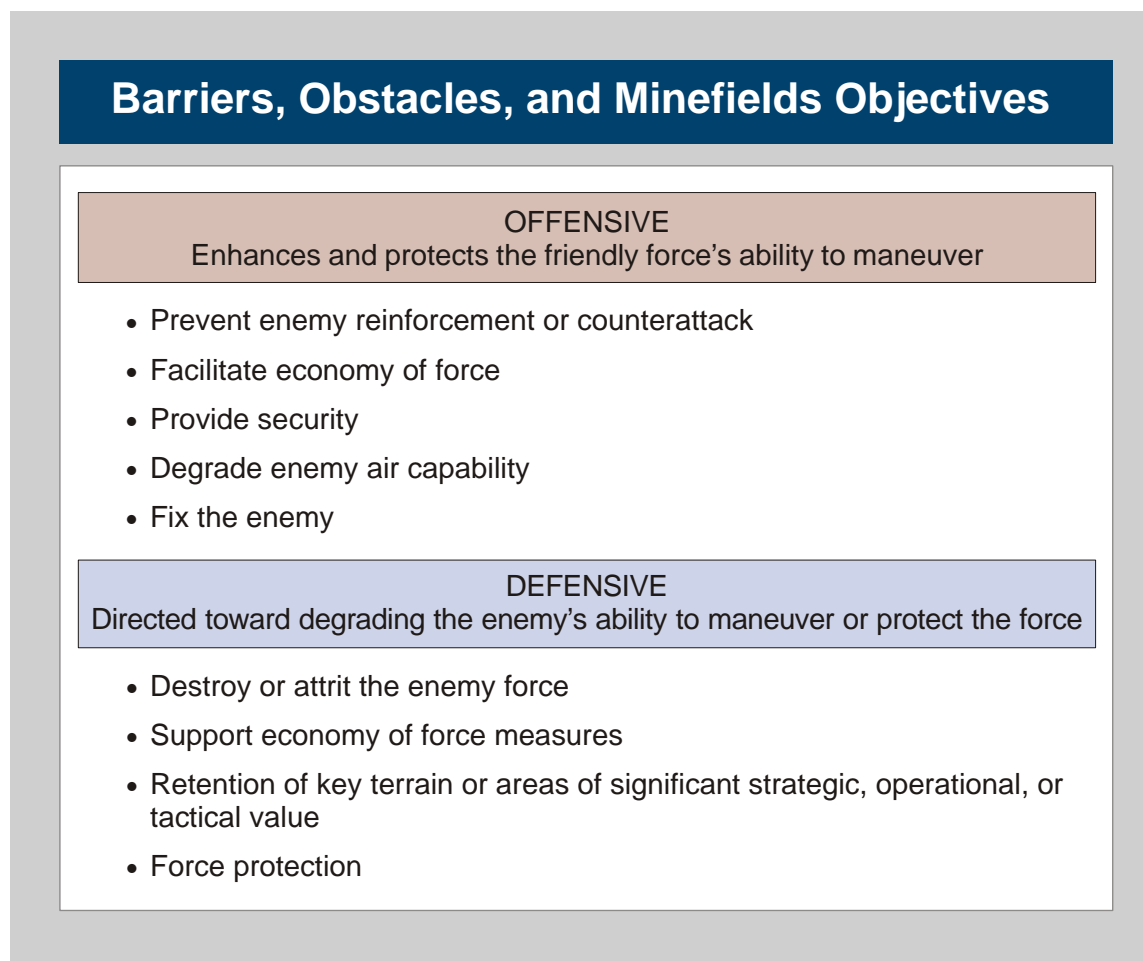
Barriers, Obstacles, and Minefields Objectives

OFFENSIVE
Enhances and protects the friendly force’s ability to maneuver

• Prevent enemy reinforcement or counterattack
• Facilitate economy of force
• Provide security
• Degrade enemy air capability
• Fix the enemy

DEFENSIVE
Directed toward degrading the enemy’s ability to maneuver or protect the force

• Destroy or attrit the enemy force
• Support economy of force measures
• Retention of key terrain or areas of significant strategic, operational, or tactical value
• Force protection